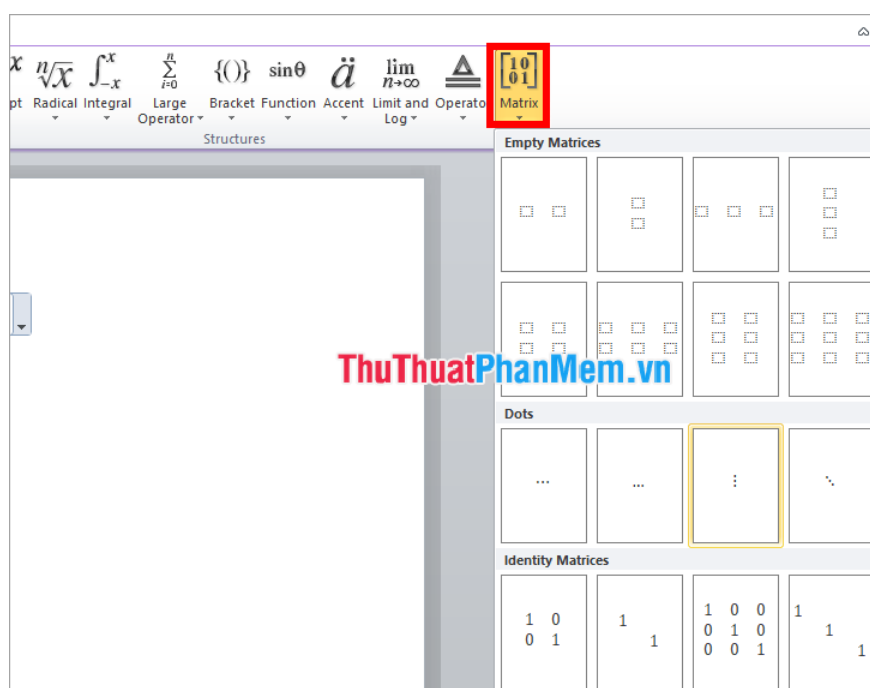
$x$ $\sqrt[n]{x}$ $\int_{-x}^{x}$ $\sum_{i=0}^{n}$ $\{()\}$ $\sin\theta$ $\ddot{a}$ $\lim_{n\to\infty}$ $\begin{bmatrix}1&0\\0&1\end{bmatrix}$

pt Radical Integral Large Operator Bracket Function Accent Limit and Log Operator Matrix

Structures

Empty Matrices

Dots

$\cdots$ $\ldots$ $\vdots$ $\ddots$

Identity Matrices

$\begin{matrix}1&0\\0&1\end{matrix}$ $\begin{matrix}1&\\&1\end{matrix}$ $\begin{matrix}1&0&0\\0&1&0\\0&0&1\end{matrix}$ $\begin{matrix}1&&\\&1&\\&&1\end{matrix}$

ThuThuatPhanMem.vn